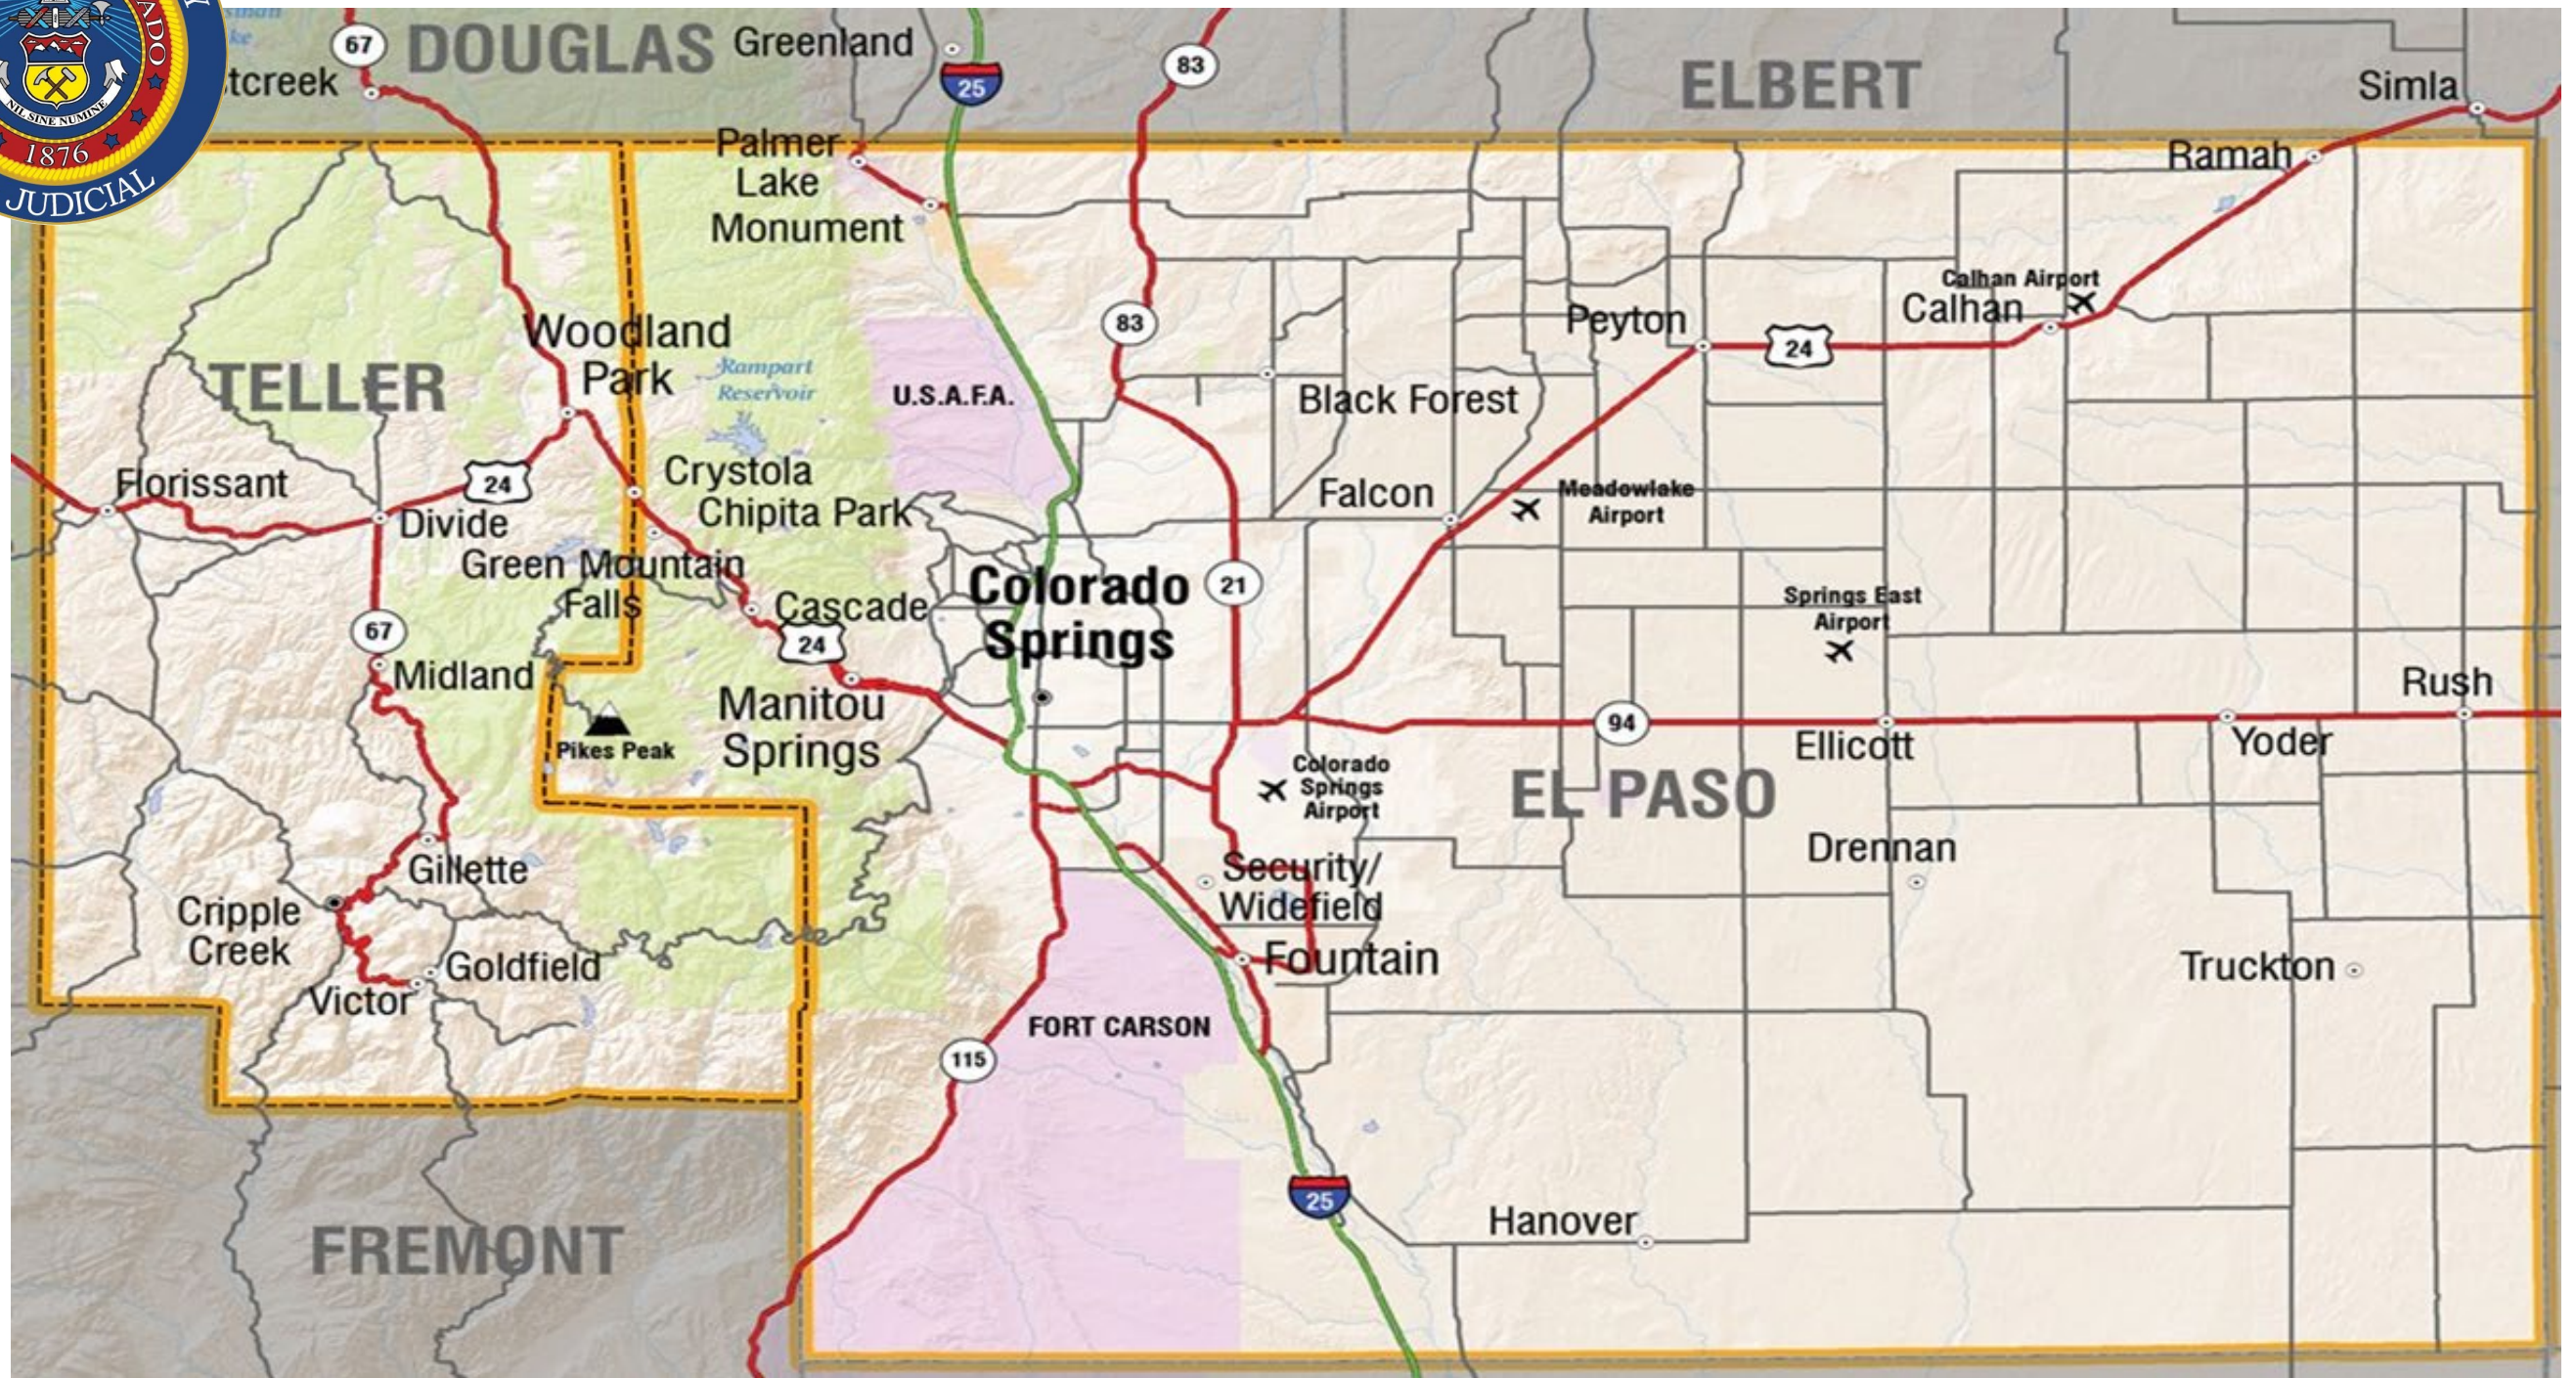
NIL SINE NUMINE
1876
JUDICIAL

67
DOUGLAS
Greenland
tcreek
25
83
ELBERT
Simla
Palmer Lake
Monument
Ramah
Calhan Airport
Calhan
Peyton
24
83
Woodland Park
Rampart Reservoir
TELLER
U.S.A.F.A.
Black Forest
Florissant
24
Crystola
Chipita Park
Falcon
Meadowlake Airport
Divide
Green Mountain Falls
Colorado Springs
21
Cascade
24
Springs East Airport
67
Midland
Rush
Pikes Peak
Manitou Springs
94
Ellicott
Yoder
Colorado Springs Airport
EL PASO
Drennan
Gillette
Security/ Widefield
Cripple Creek
Goldfield
Fountain
Truckton
Victor
FORT CARSON
115
25
Hanover
FREMONT